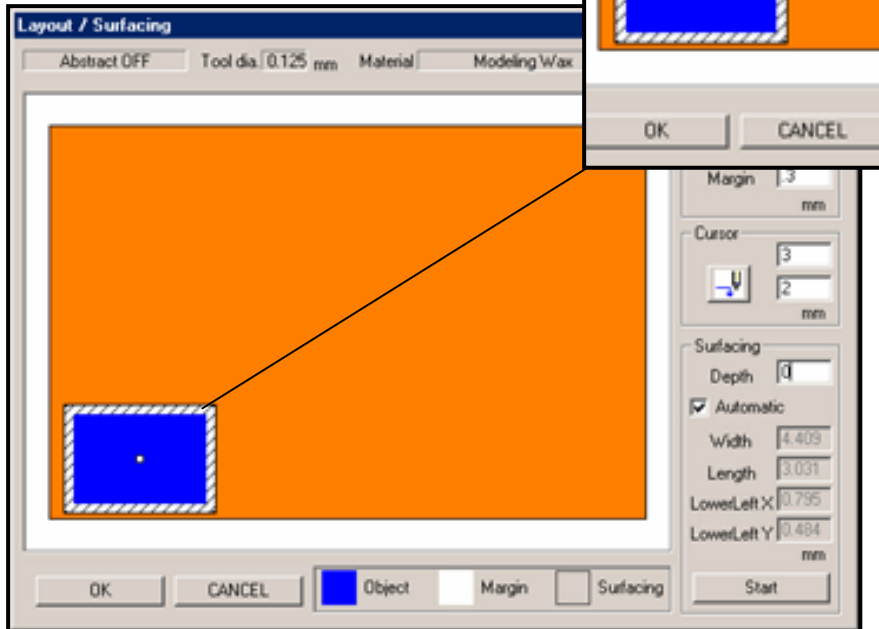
Layout / Surfacing

Abstract OFF

Tool dia. 0.125 mm

Material

Modeling Wax

OK

CANCEL

Margin .3

mm

Cursor

3

2

mm

Surfacing

Depth 0

Automatic

Width 4.409

Length 3.031

LowerLeft X 0.795

LowerLeft Y 0.484

mm

Start

OK

CANCEL

Object

Margin

Surfacing